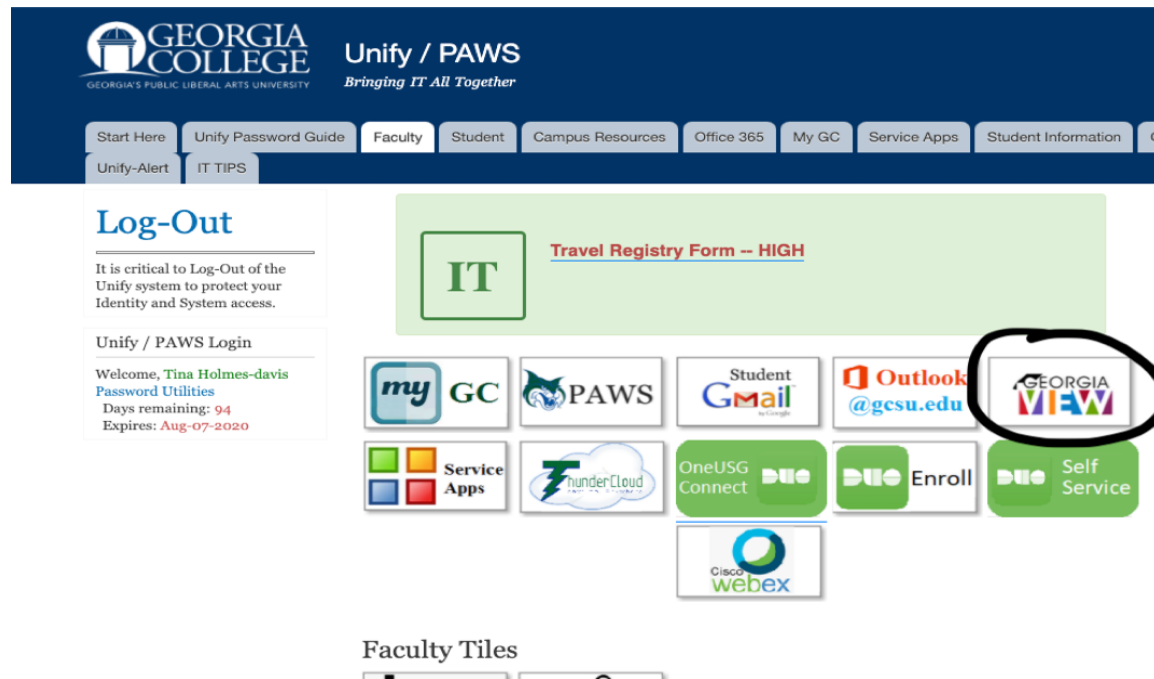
GEORGIA COLLEGE
GEORGIA'S PUBLIC LIBERAL ARTS UNIVERSITY

Unify / PAWS
Bringing IT All Together

Start Here | Unify Password Guide | Faculty | Student | Campus Resources | Office 365 | My GC | Service Apps | Student Information
Unify-Alert | IT TIPS

Log-Out

It is critical to Log-Out of the Unify system to protect your Identity and System access.

Unify / PAWS Login

Welcome, Tina Holmes-davis
Password Utilities
Days remaining: 94
Expires: Aug-07-2020

IT

Travel Registry Form -- HIGH

my GC

PAWS

Student Gmail by Google

Outlook @gcsu.edu

GEORGIA VIEW

Service Apps

ThunderCloud

OneUSG Connect DUO

DUO Enroll

DUO Self Service

Cisco webex

Faculty Tiles